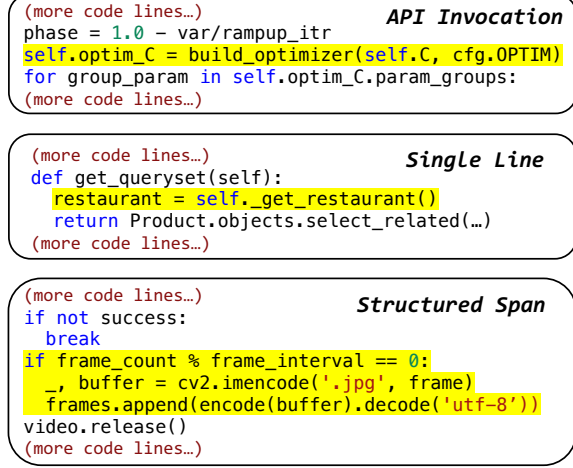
(more code lines…)
phase = 1.0 − var/rampup_itr
self.optim_C = build_optimizer(self.C, cfg.OPTIM)
for group_param in self.optim_C.param_groups:
(more code lines…)

API Invocation

(more code lines…)
def get_queryset(self):
  restaurant = self._get_restaurant()
  return Product.objects.select_related(…)
(more code lines…)

Single Line

(more code lines…)
if not success:
  break
if frame_count % frame_interval == 0:
  _, buffer = cv2.imencode('.jpg', frame)
  frames.append(encode(buffer).decode('utf−8'))
video.release()
(more code lines…)

Structured Span